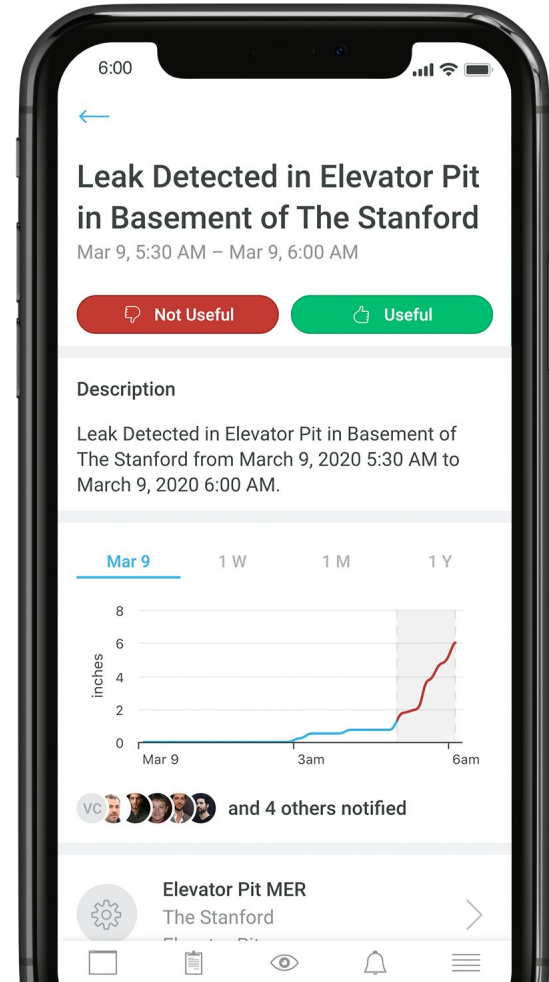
6:00

←

Leak Detected in Elevator Pit in Basement of The Stanford

Mar 9, 5:30 AM – Mar 9, 6:00 AM

Not Useful

Useful

Description

Leak Detected in Elevator Pit in Basement of The Stanford from March 9, 2020 5:30 AM to March 9, 2020 6:00 AM.

Mar 9 1 W 1 M 1 Y

8
6
4
2
0
inches
Mar 9
3am
6am

VC and 4 others notified

Elevator Pit MER
The Stanford
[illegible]